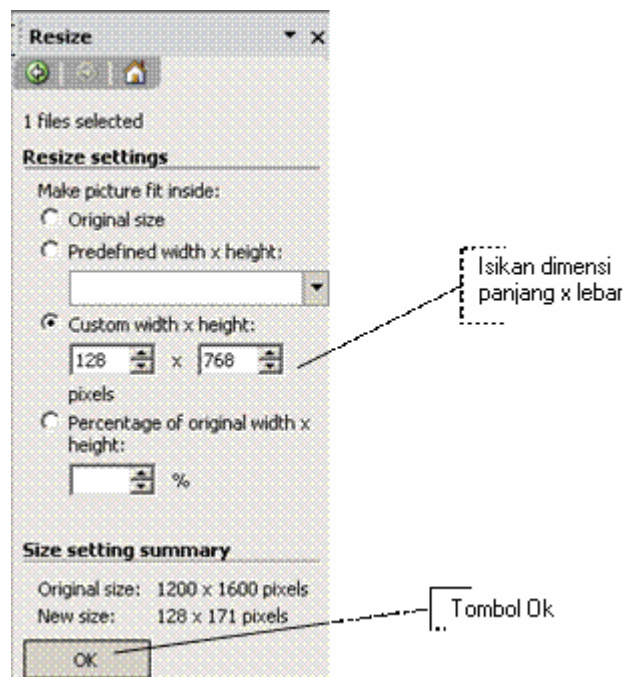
Resize

1 files selected

Resize settings

Make picture fit inside:

Original size

Predefined width x height:

Custom width x height:

128 x 768

pixels

Percentage of original width x height:

%

Size setting summary

Original size: 1200 x 1600 pixels

New size: 128 x 171 pixels

OK

Isikan dimensi panjang x lebar

Tombol Ok